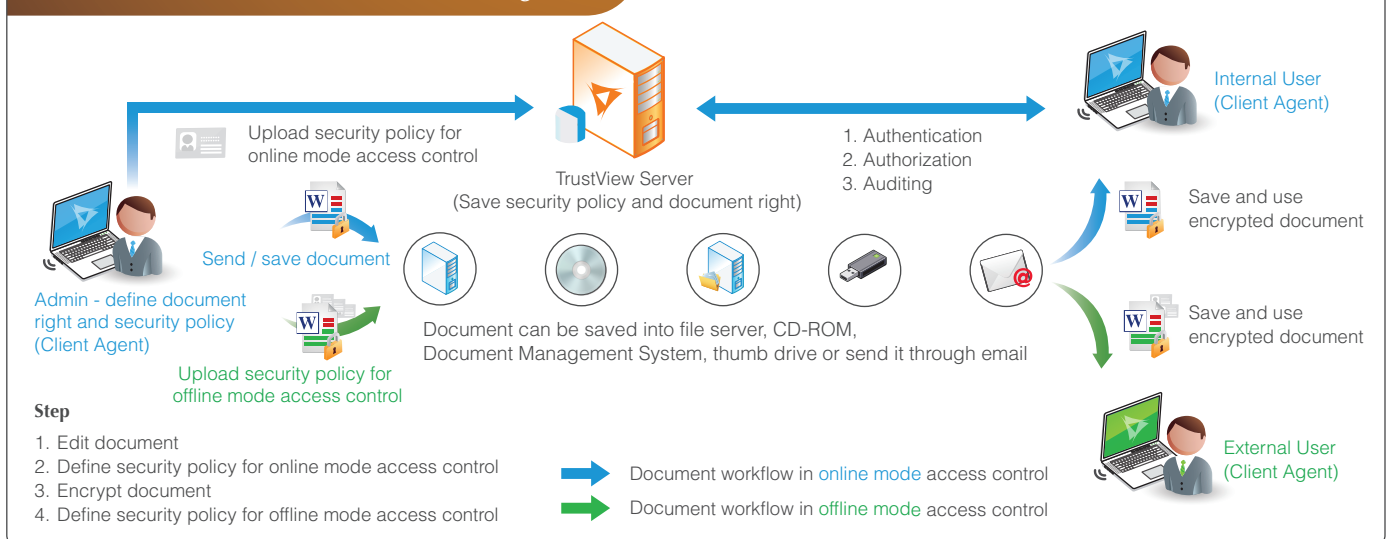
Upload security policy for online mode access control

TrustView Server
(Save security policy and document right)

1. Authentication
2. Authorization
3. Auditing

Internal User
(Client Agent)

Save and use encrypted document

Send / save document

Admin - define document right and security policy
(Client Agent)

Document can be saved into file server, CD-ROM, Document Management System, thumb drive or send it through email

Save and use encrypted document

Upload security policy for offline mode access control

Step
1. Edit document
2. Define security policy for online mode access control
3. Encrypt document
4. Define security policy for offline mode access control

Document workflow in online mode access control
Document workflow in offline mode access control

External User
(Client Agent)